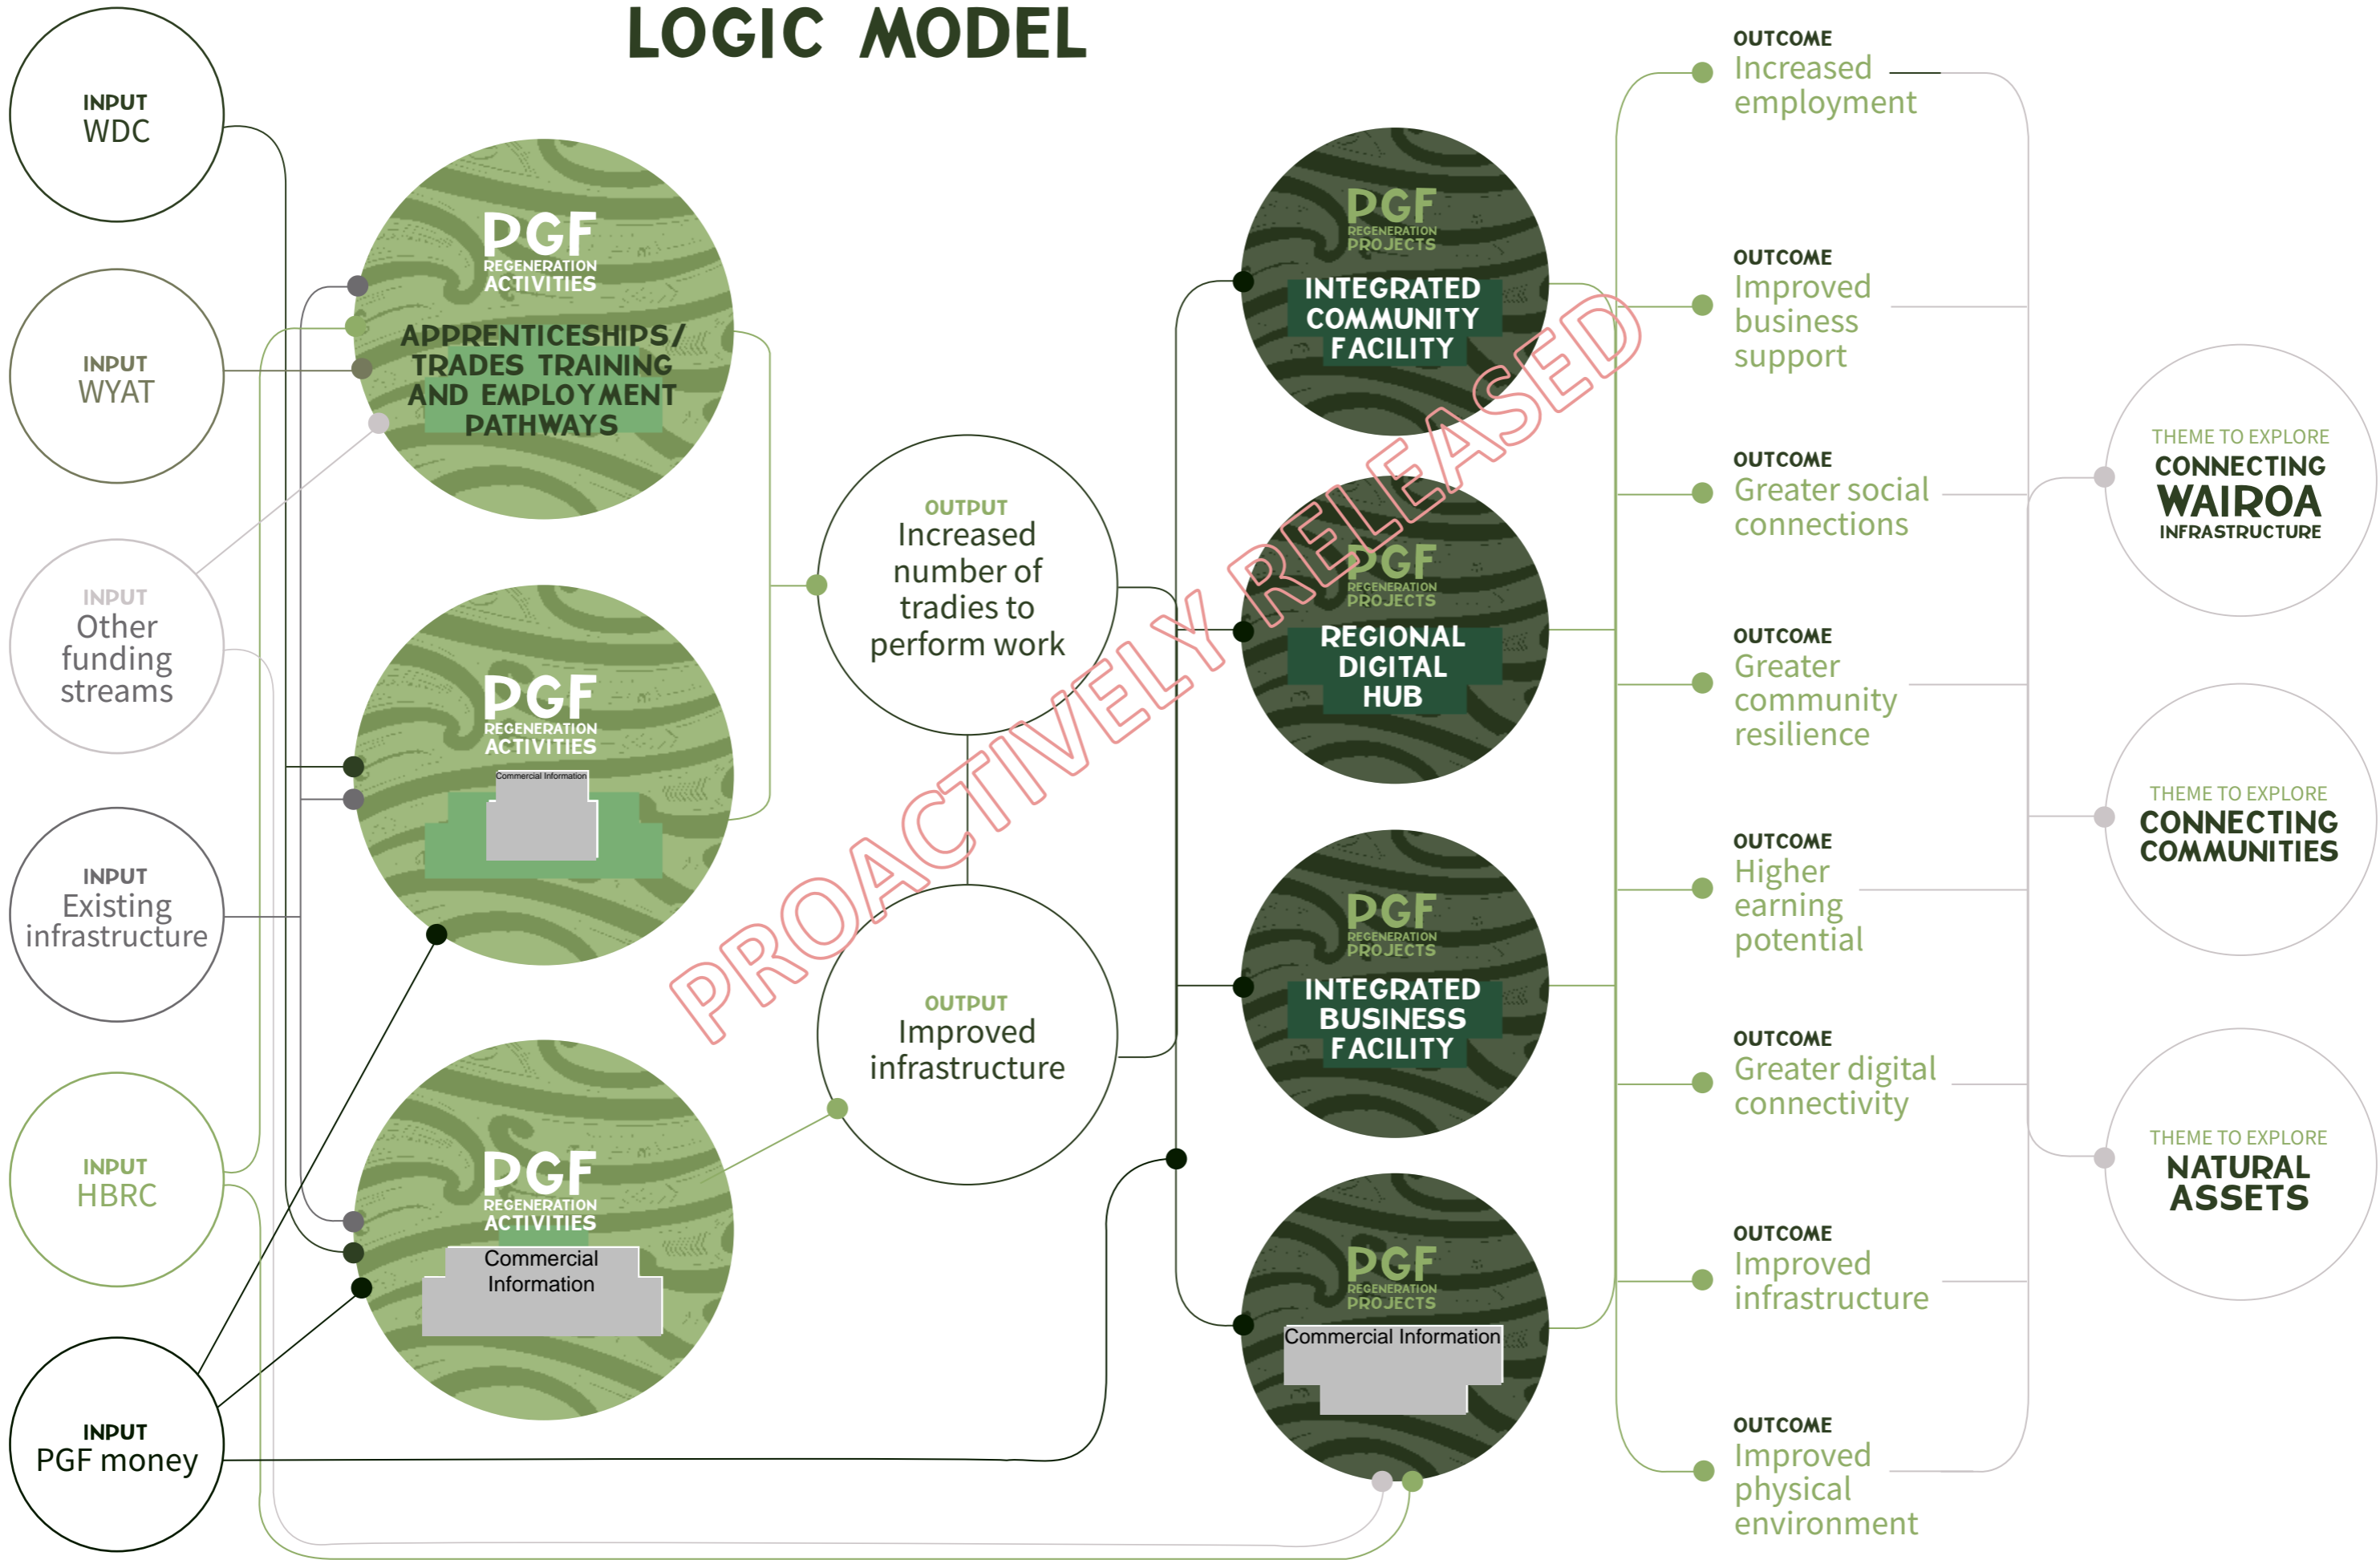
LOGIC MODEL

INPUT
WDC

INPUT
WYAT

INPUT
Other funding streams

INPUT
Existing infrastructure

INPUT
HBRC

INPUT
PGF money

PGF
REGENERATION ACTIVITIES
APPRENTICESHIPS/ TRADES TRAINING AND EMPLOYMENT PATHWAYS

PGF
REGENERATION ACTIVITIES
Commercial Information

PGF
REGENERATION ACTIVITIES
Commercial Information

OUTPUT
Increased number of tradies to perform work

OUTPUT
Improved infrastructure

PGF
REGENERATION PROJECTS
INTEGRATED COMMUNITY FACILITY

PGF
REGENERATION PROJECTS
REGIONAL DIGITAL HUB

PGF
REGENERATION PROJECTS
INTEGRATED BUSINESS FACILITY

PGF
REGENERATION PROJECTS
Commercial Information

PROACTIVELY RELEASED

OUTCOME
Increased employment

OUTCOME
Improved business support

OUTCOME
Greater social connections

OUTCOME
Greater community resilience

OUTCOME
Higher earning potential

OUTCOME
Greater digital connectivity

OUTCOME
Improved infrastructure

OUTCOME
Improved physical environment

THEME TO EXPLORE
CONNECTING WAIROA INFRASTRUCTURE

THEME TO EXPLORE
CONNECTING COMMUNITIES

THEME TO EXPLORE
NATURAL ASSETS